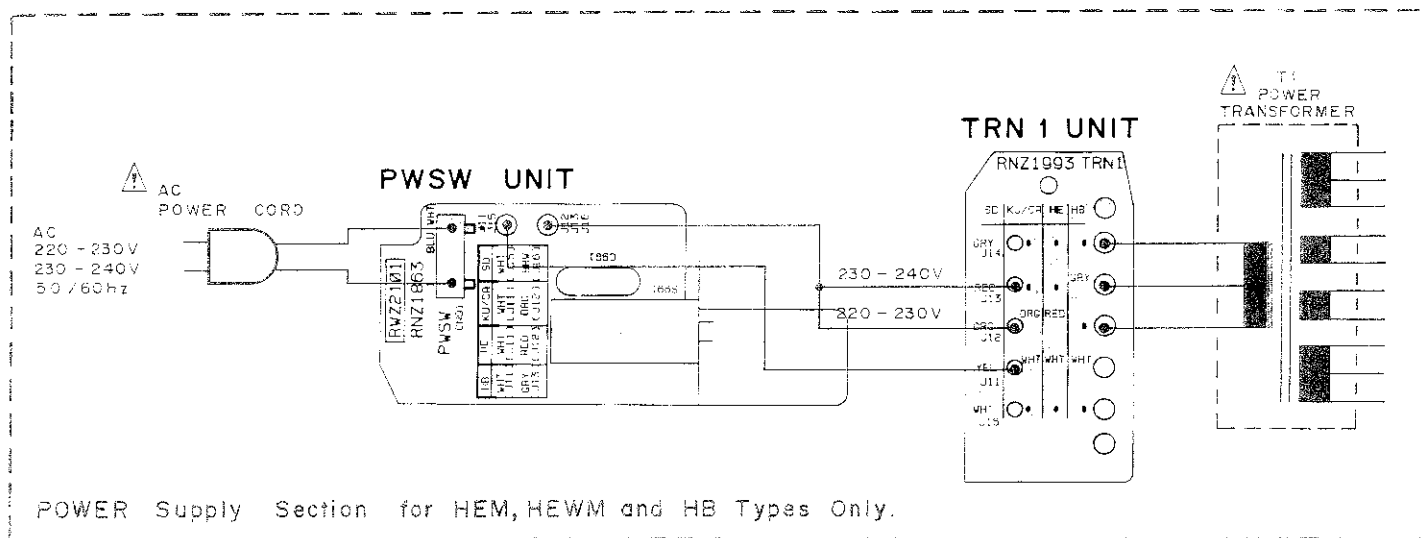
AC POWER CORD

AC
220 - 230V
230 - 240V
50/60hz

PWSW UNIT

RWZ2101
RNZ1863
PWSW

BLU WHT

SD
KU/CR
TC
HB

WHT
ORG
RED
GRY

230 - 240V
220 - 230V

TRN 1 UNIT

RNZ1993 TRN1

SD KU/CR HE HB

GRY J14
RED J13
ORG J12
YEL J11
WHT J15

GRY
ORG RED
WHT WHT WHT

T1
POWER
TRANSFORMER

POWER Supply Section for HEM, HEWM and HB Types Only.